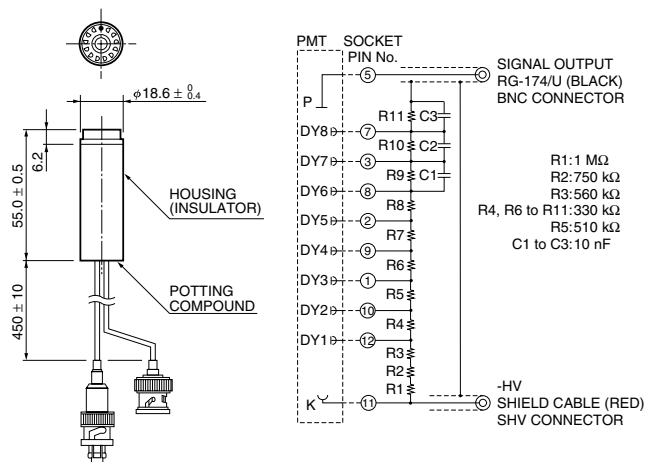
$\phi 18.6 \pm ^{0}_{0.4}$

6.2

55.0 ± 0.5

450 ± 10

HOUSING (INSULATOR)

POTTING COMPOUND

PMT

SOCKET PIN No.

P

DY8

DY7

DY6

DY5

DY4

DY3

DY2

DY1

K

5

7

3

8

2

9

1

10

12

11

R11

R10

R9

R8

R7

R6

R5

R4

R3

R2

R1

C3

C2

C1

SIGNAL OUTPUT
RG-174/U (BLACK)
BNC CONNECTOR

R1:1 MΩ
R2:750 kΩ
R3:560 kΩ
R4, R6 to R11:330 kΩ
R5:510 kΩ
C1 to C3:10 nF

-HV
SHIELD CABLE (RED)
SHV CONNECTOR